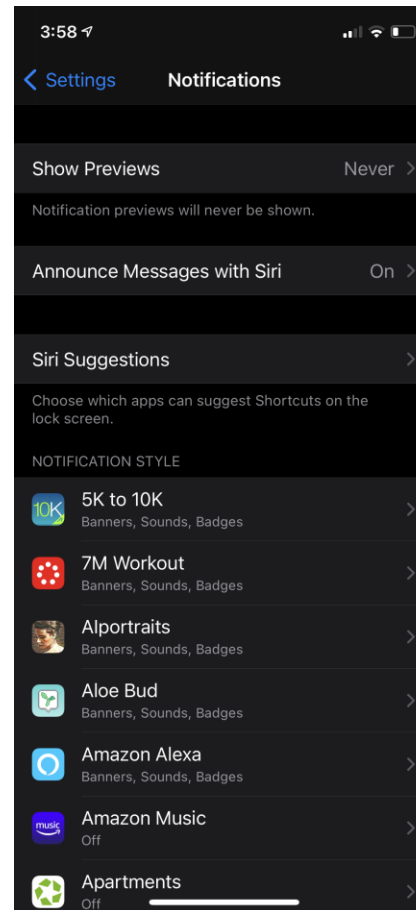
3:58

Settings Notifications

Show Previews Never

Notification previews will never be shown.

Announce Messages with Siri On

Siri Suggestions

Choose which apps can suggest Shortcuts on the lock screen.

NOTIFICATION STYLE

10K 5K to 10K
Banners, Sounds, Badges

7M Workout
Banners, Sounds, Badges

AIportraits
Banners, Sounds, Badges

Aloe Bud
Banners, Sounds, Badges

Amazon Alexa
Banners, Sounds, Badges

music Amazon Music
Off

Apartments
Off